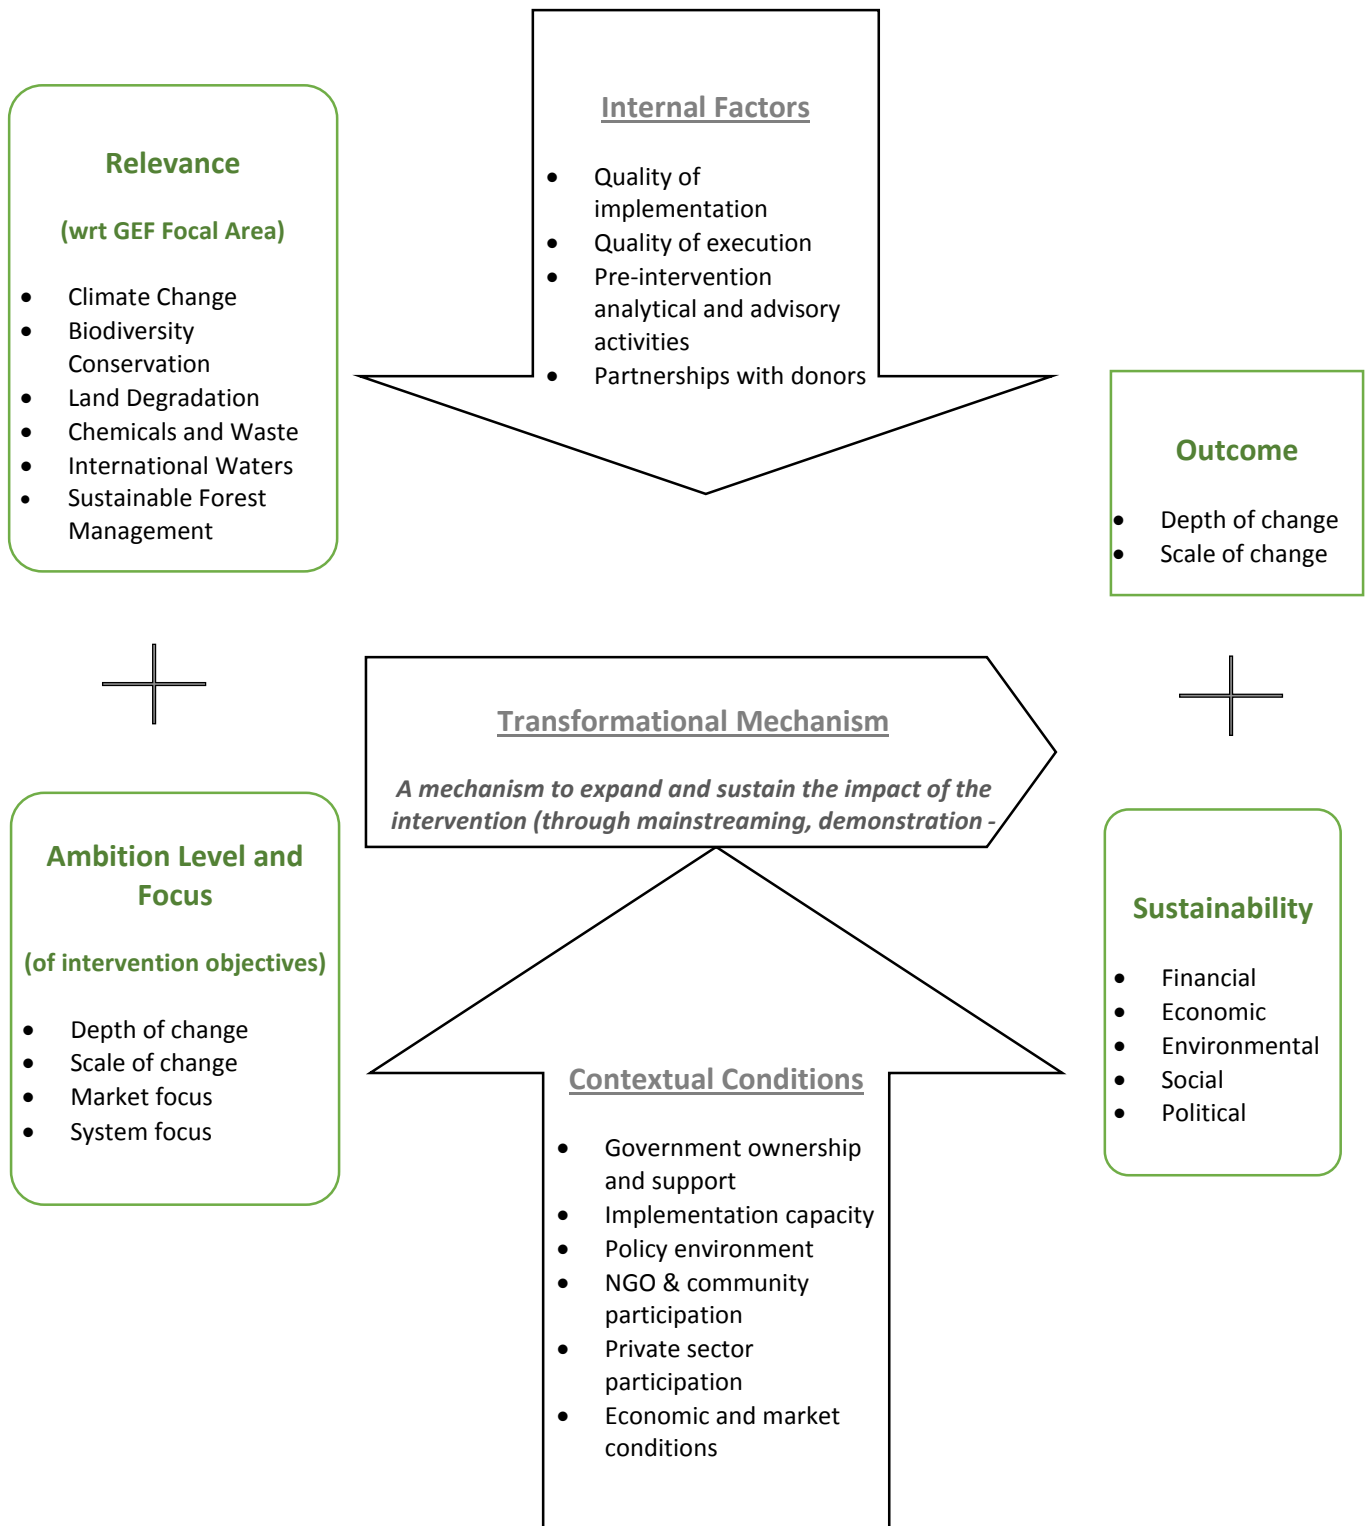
Relevance

(wrt GEF Focal Area)

- Climate Change
- Biodiversity Conservation
- Land Degradation
- Chemicals and Waste
- International Waters
- Sustainable Forest Management

Internal Factors

- Quality of implementation
- Quality of execution
- Pre-intervention analytical and advisory activities
- Partnerships with donors

Outcome

- Depth of change
- Scale of change

Transformational Mechanism

*A mechanism to expand and sustain the impact of the intervention (through mainstreaming, demonstration -*

Ambition Level and Focus

(of intervention objectives)

- Depth of change
- Scale of change
- Market focus
- System focus

Contextual Conditions

- Government ownership and support
- Implementation capacity
- Policy environment
- NGO & community participation
- Private sector participation
- Economic and market conditions

Sustainability

- Financial
- Economic
- Environmental
- Social
- Political